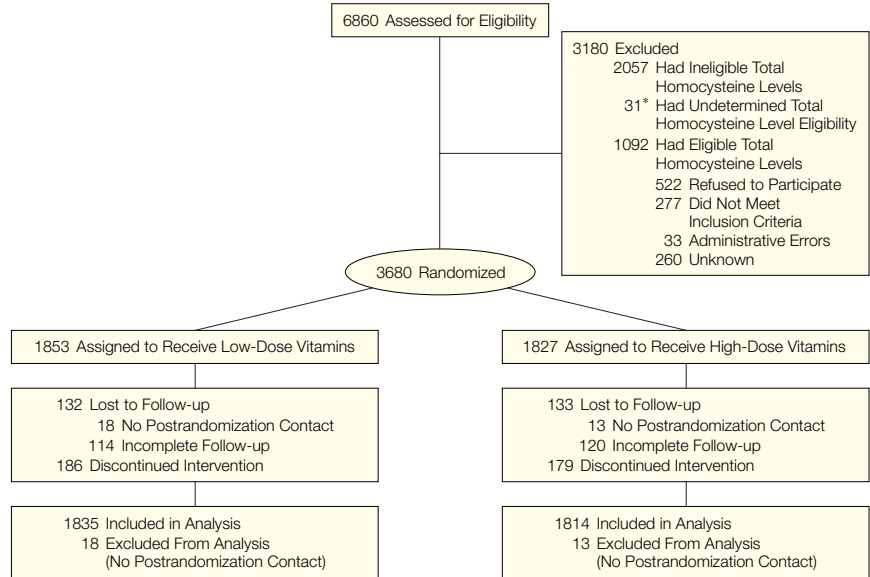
6860 Assessed for Eligibility

3180 Excluded
2057 Had Ineligible Total Homocysteine Levels
31* Had Undetermined Total Homocysteine Level Eligibility
1092 Had Eligible Total Homocysteine Levels
522 Refused to Participate
277 Did Not Meet Inclusion Criteria
33 Administrative Errors
260 Unknown

3680 Randomized

1853 Assigned to Receive Low-Dose Vitamins

132 Lost to Follow-up
18 No Postrandomization Contact
114 Incomplete Follow-up
186 Discontinued Intervention

1835 Included in Analysis
18 Excluded From Analysis (No Postrandomization Contact)

1827 Assigned to Receive High-Dose Vitamins

133 Lost to Follow-up
13 No Postrandomization Contact
120 Incomplete Follow-up
179 Discontinued Intervention

1814 Included in Analysis
13 Excluded From Analysis (No Postrandomization Contact)